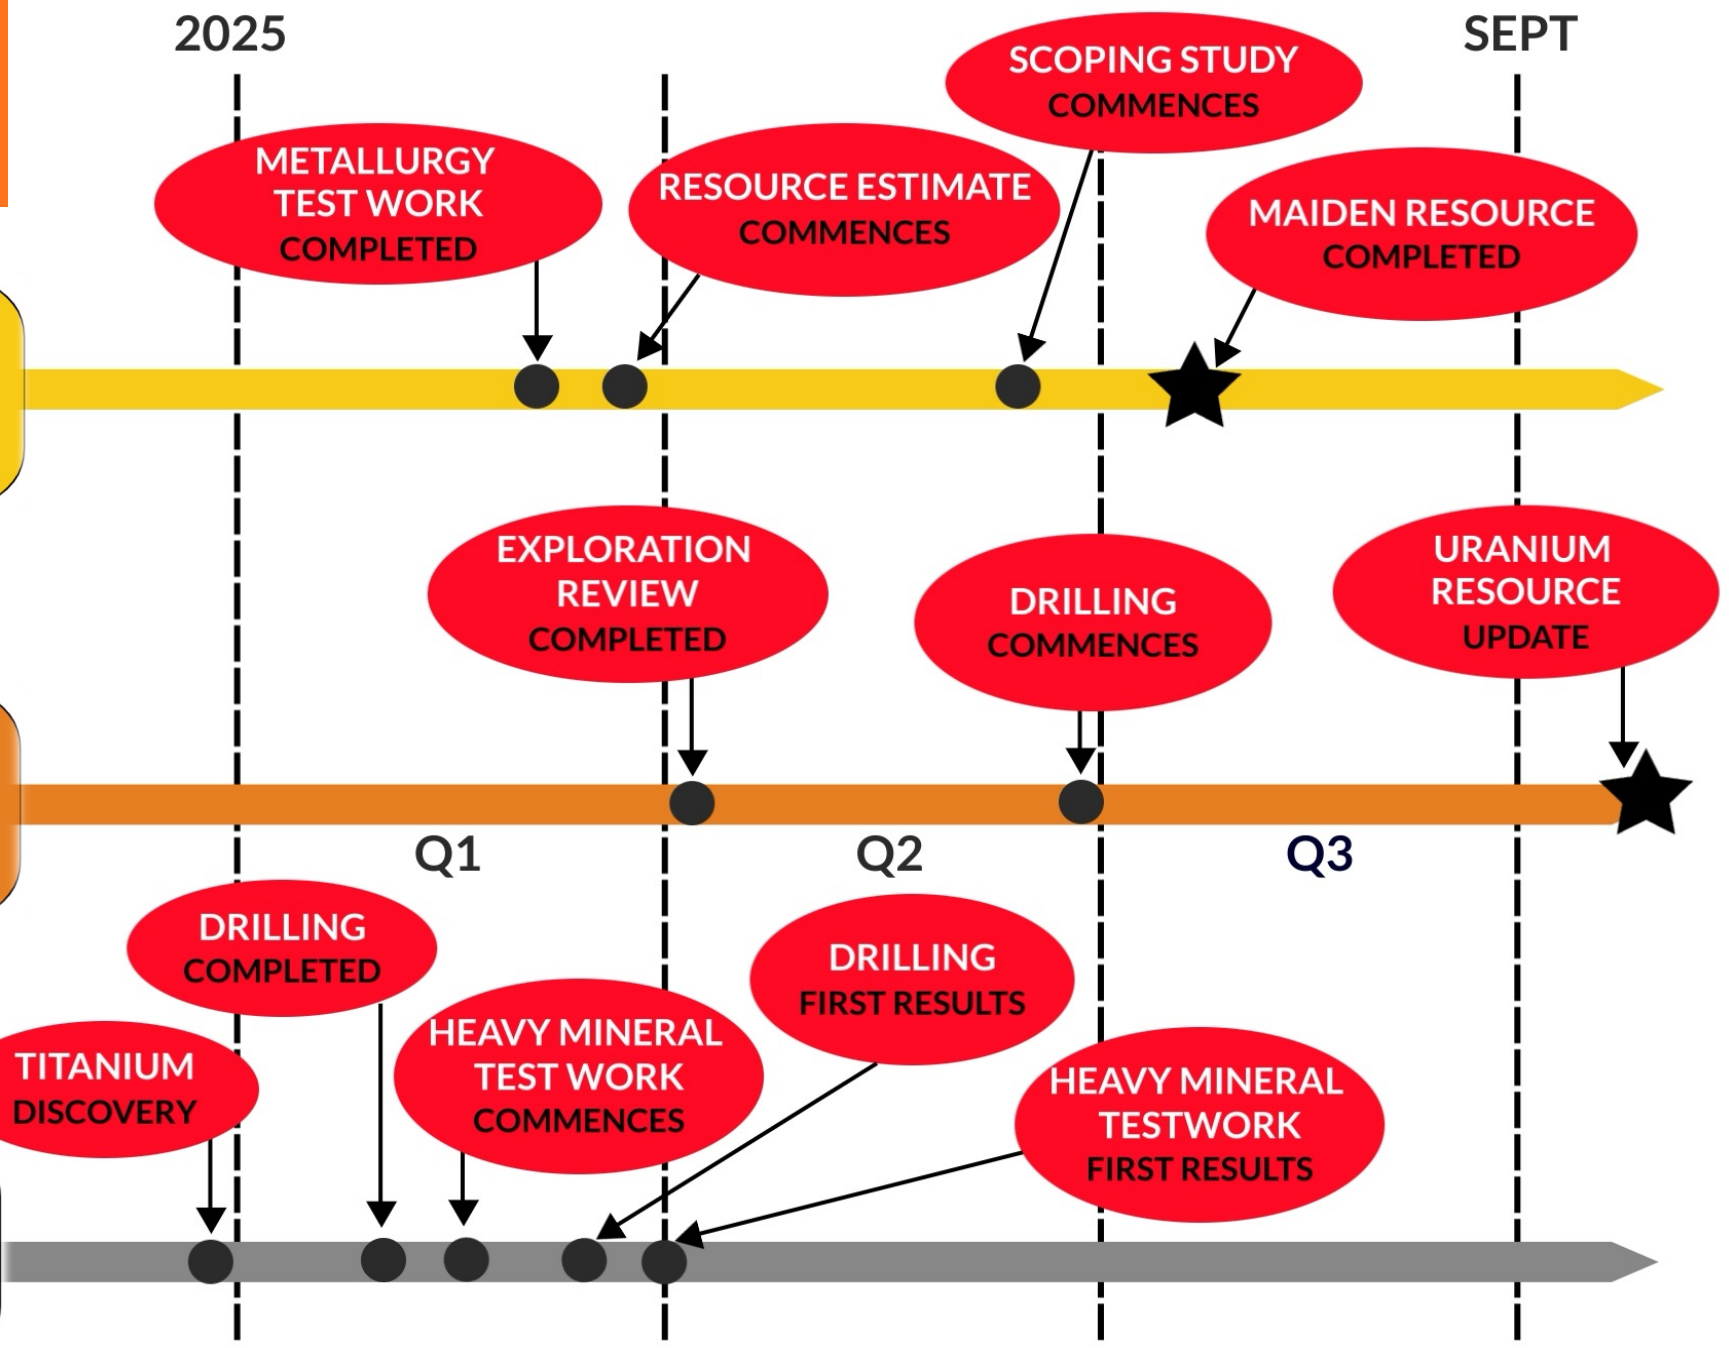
2025

SEPT

SCOPING STUDY COMMENCES

METALLURGY TEST WORK COMPLETED

RESOURCE ESTIMATE COMMENCES

MAIDEN RESOURCE COMPLETED

EXPLORATION REVIEW COMPLETED

DRILLING COMMENCES

URANIUM RESOURCE UPDATE

Q1

Q2

Q3

DRILLING COMPLETED

DRILLING FIRST RESULTS

TITANIUM DISCOVERY

HEAVY MINERAL TEST WORK COMMENCES

HEAVY MINERAL TESTWORK FIRST RESULTS